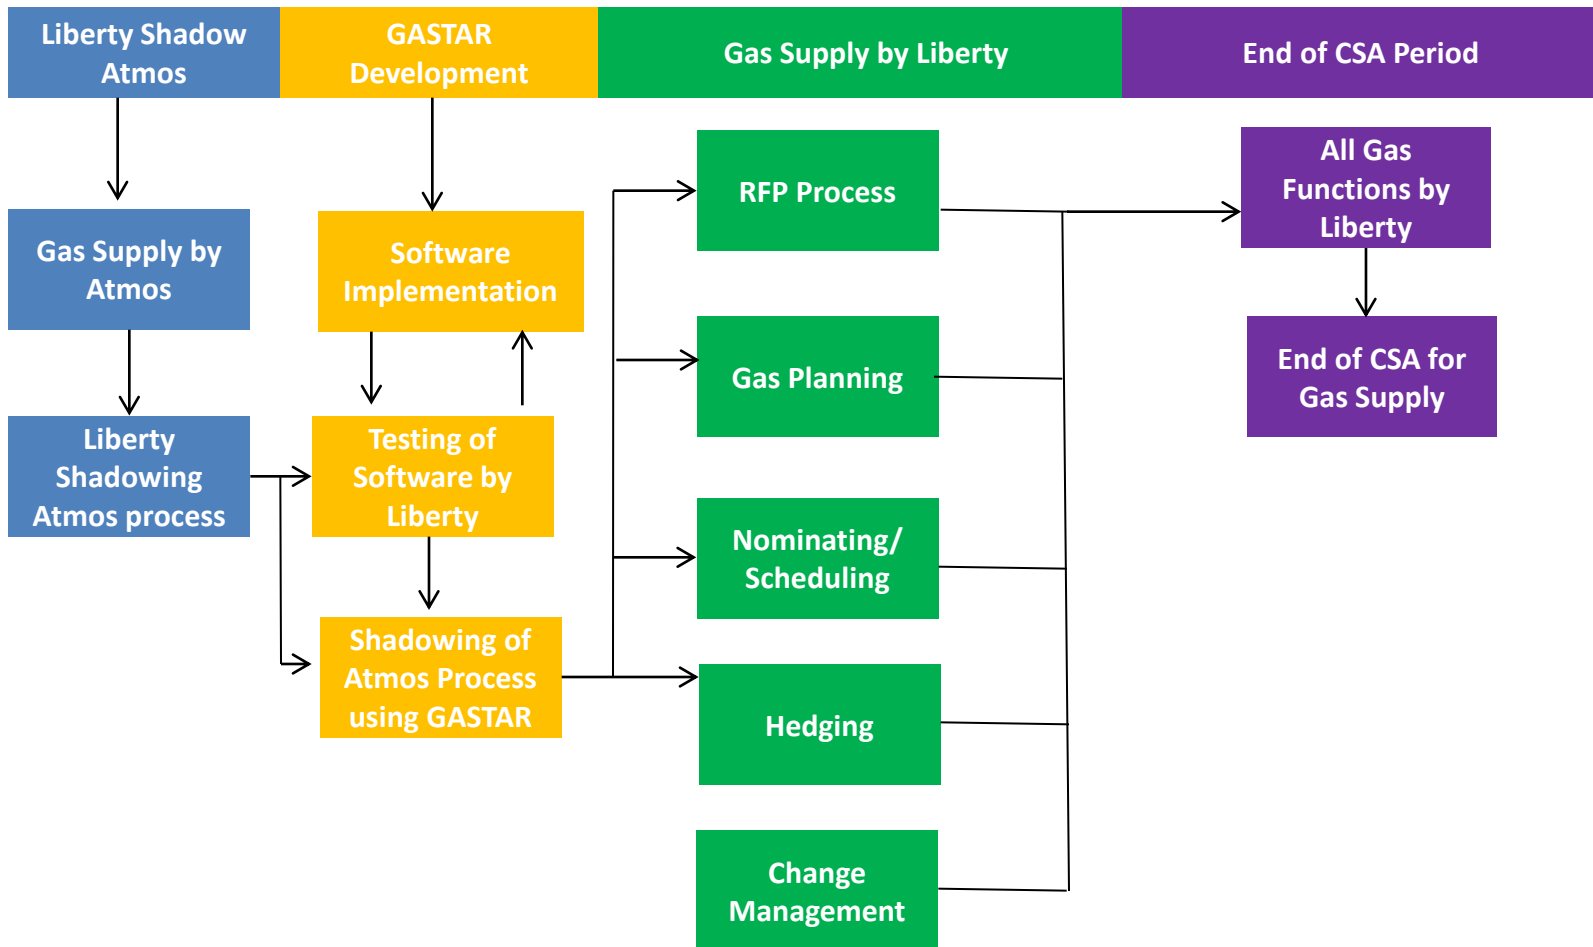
Liberty Shadow Atmos

GASTAR Development

Gas Supply by Liberty

End of CSA Period

Gas Supply by Atmos

Liberty Shadowing Atmos process

Software Implementation

Testing of Software by Liberty

Shadowing of Atmos Process using GASTAR

RFP Process

Gas Planning

Nominating/ Scheduling

Hedging

Change Management

All Gas Functions by Liberty

End of CSA for Gas Supply